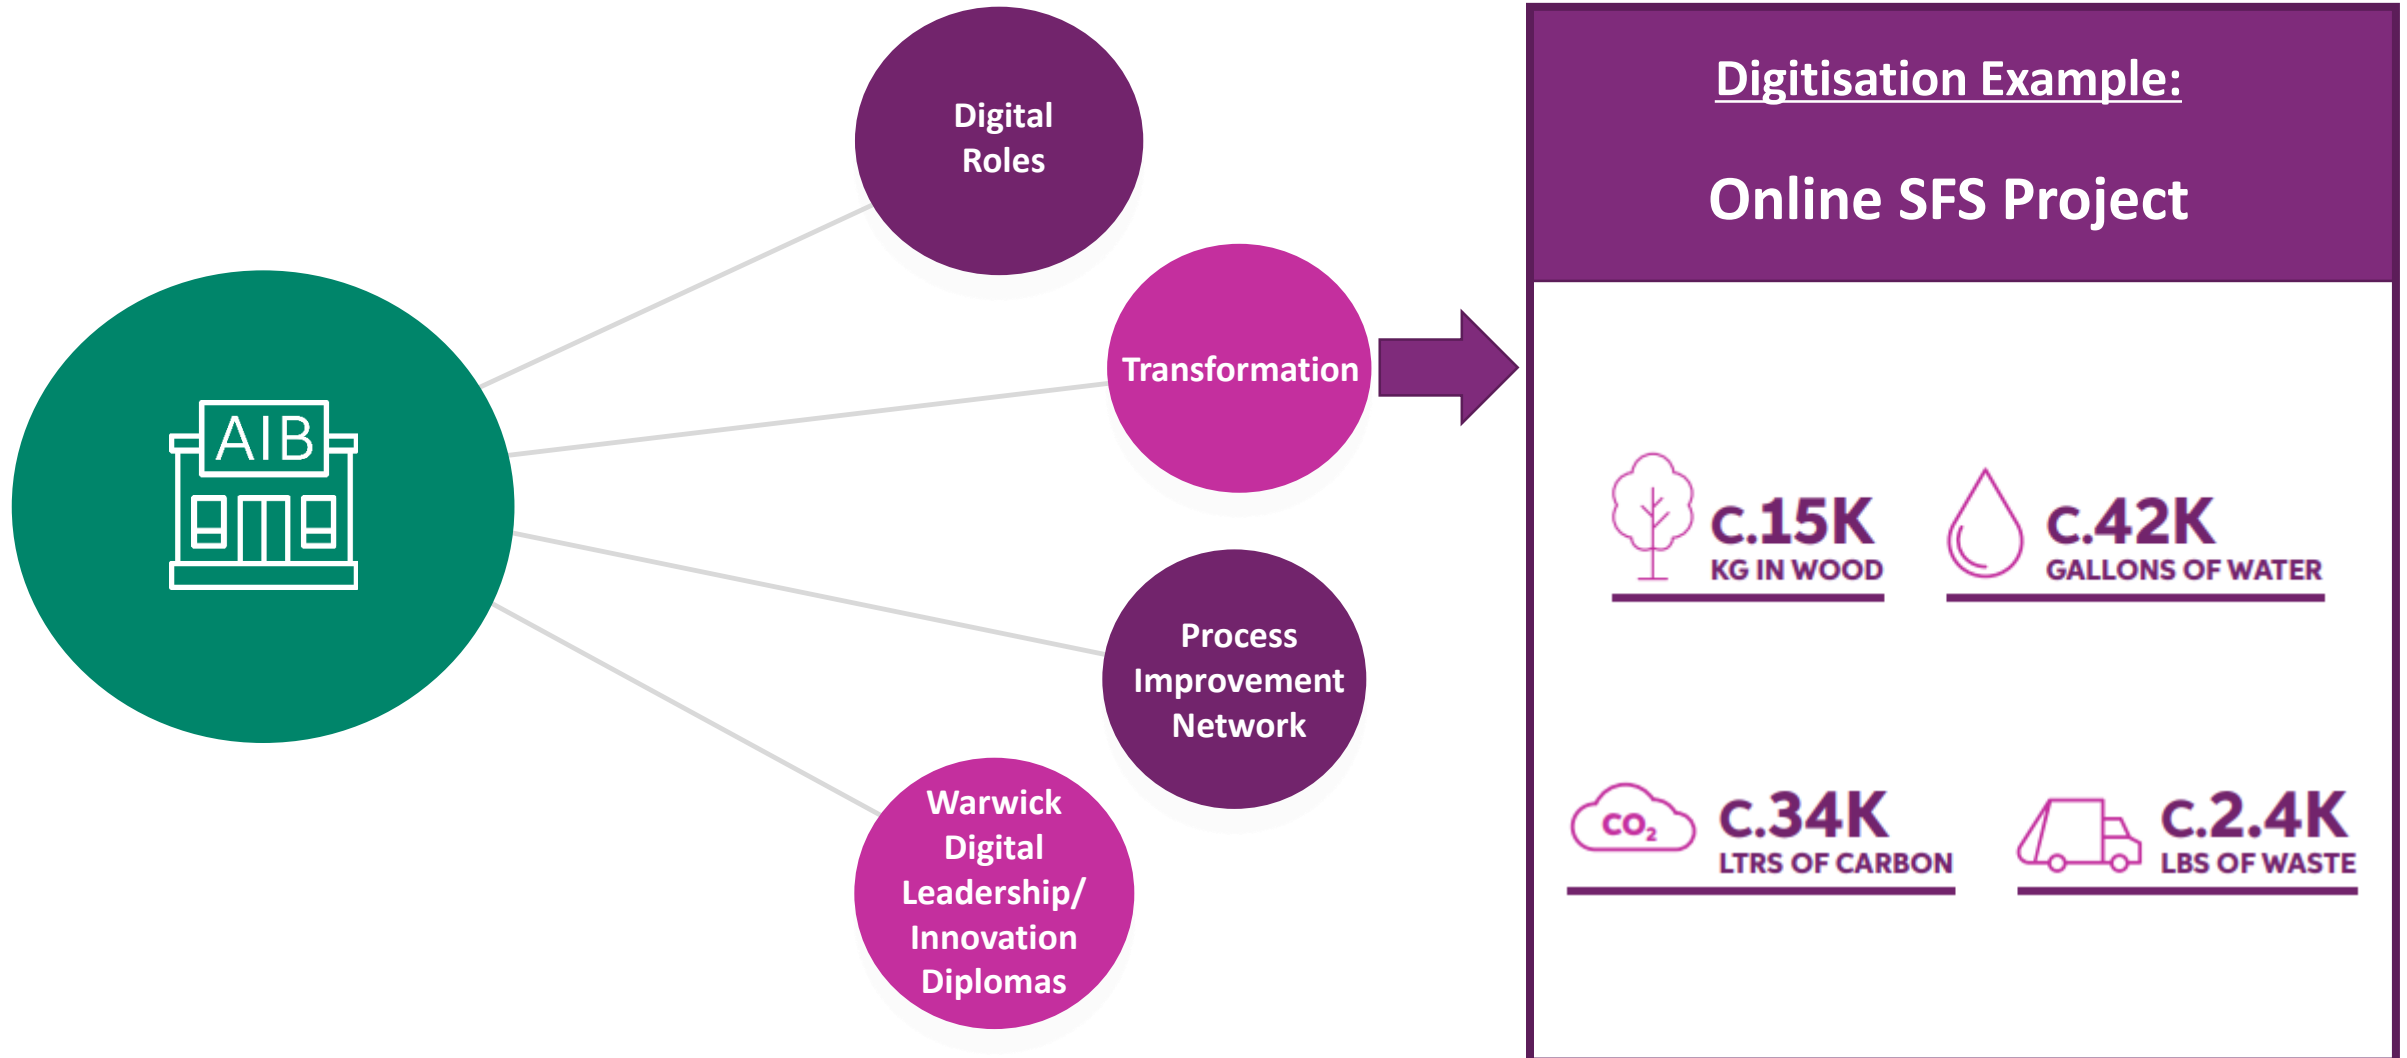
AIB

Digital Roles

Transformation

Process Improvement Network

Warwick Digital Leadership/ Innovation Diplomas

Digitisation Example:

Online SFS Project

c.15K KG IN WOOD

c.42K GALLONS OF WATER

$CO_2$ c.34K LTRS OF CARBON

c.2.4K LBS OF WASTE